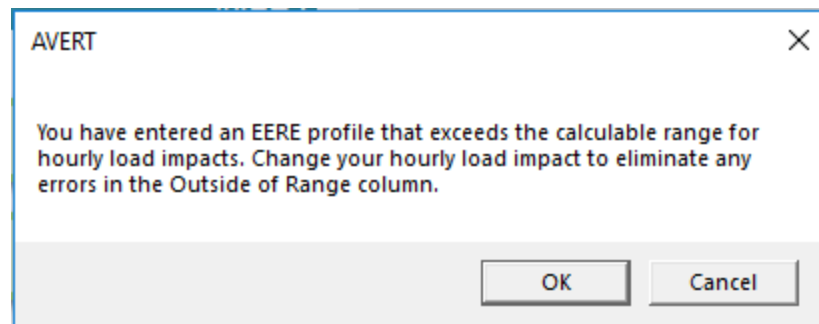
AVERT

×

You have entered an EERE profile that exceeds the calculable range for hourly load impacts. Change your hourly load impact to eliminate any errors in the Outside of Range column.

OK

Cancel